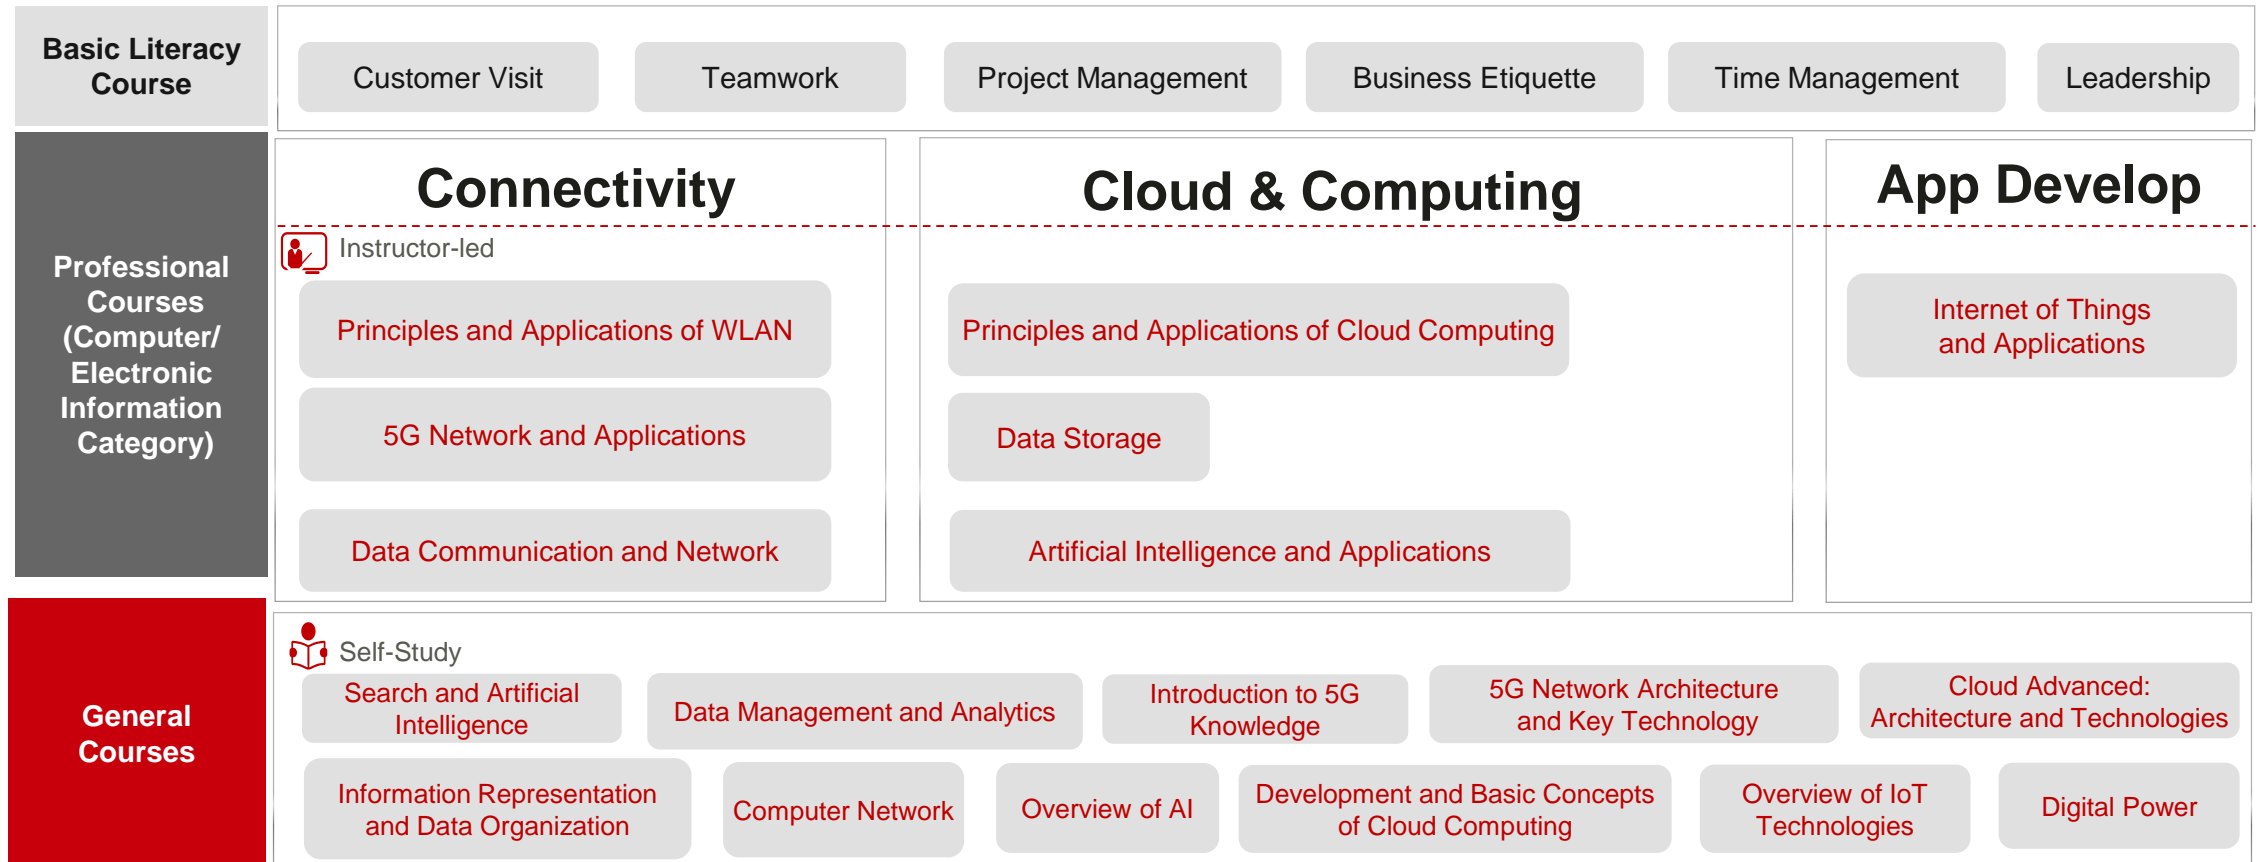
Basic Literacy Course

Customer Visit

Teamwork

Project Management

Business Etiquette

Time Management

Leadership

Professional Courses (Computer/ Electronic Information Category)

Connectivity

Cloud & Computing

App Develop

Instructor-led

Principles and Applications of WLAN

5G Network and Applications

Data Communication and Network

Principles and Applications of Cloud Computing

Data Storage

Artificial Intelligence and Applications

Internet of Things and Applications

General Courses

Self-Study

Search and Artificial Intelligence

Data Management and Analytics

Introduction to 5G Knowledge

5G Network Architecture and Key Technology

Cloud Advanced: Architecture and Technologies

Information Representation and Data Organization

Computer Network

Overview of AI

Development and Basic Concepts of Cloud Computing

Overview of IoT Technologies

Digital Power